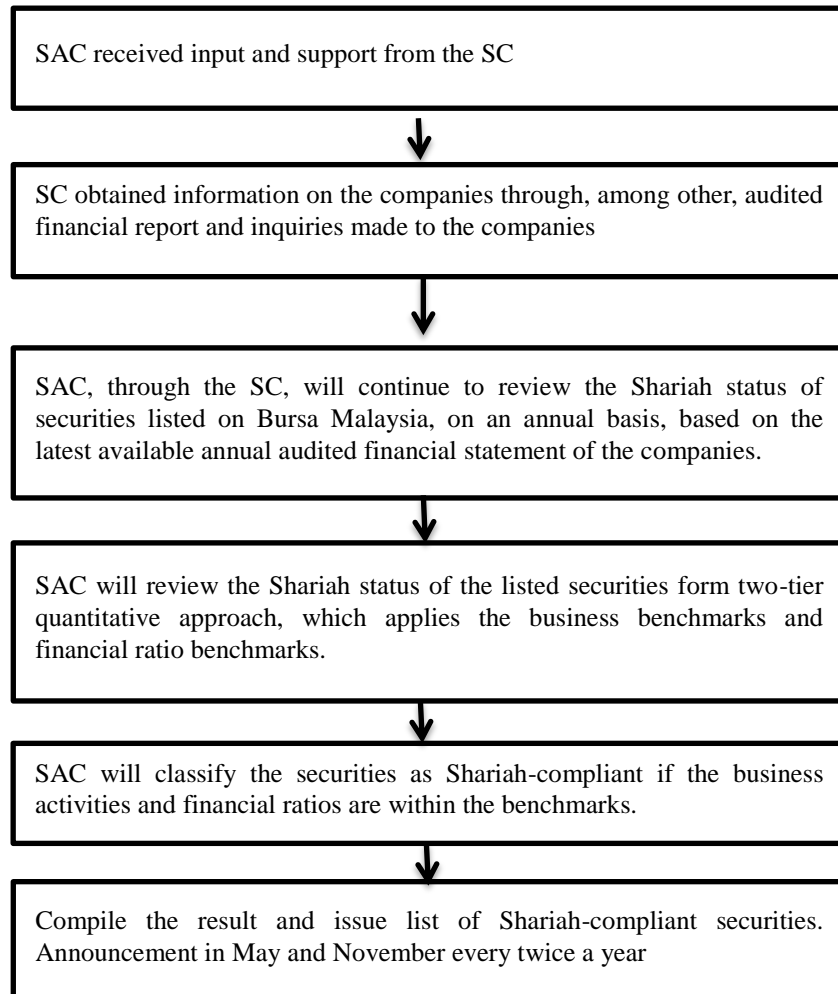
SAC received input and support from the SC

SC obtained information on the companies through, among other, audited financial report and inquiries made to the companies

SAC, through the SC, will continue to review the Shariah status of securities listed on Bursa Malaysia, on an annual basis, based on the latest available annual audited financial statement of the companies.

SAC will review the Shariah status of the listed securities form two-tier quantitative approach, which applies the business benchmarks and financial ratio benchmarks.

SAC will classify the securities as Shariah-compliant if the business activities and financial ratios are within the benchmarks.

Compile the result and issue list of Shariah-compliant securities. Announcement in May and November every twice a year